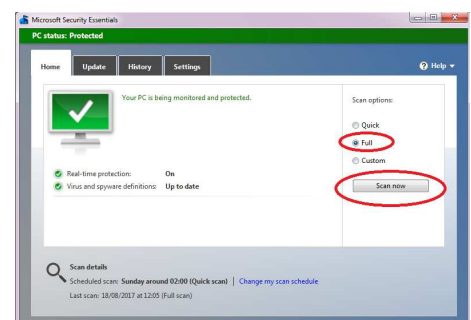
Microsoft Security Essentials

PC status: Protected

Home
Update
History
Settings
Help

Your PC is being monitored and protected.

Real-time protection: On
Virus and spyware definitions: Up to date

Scan options:
Quick
Full
Custom
Scan now

Scan details
Scheduled scan: Sunday around 02:00 (Quick scan) | Change my scan schedule
Last scan: 18/08/2017 at 12:05 (Full scan)